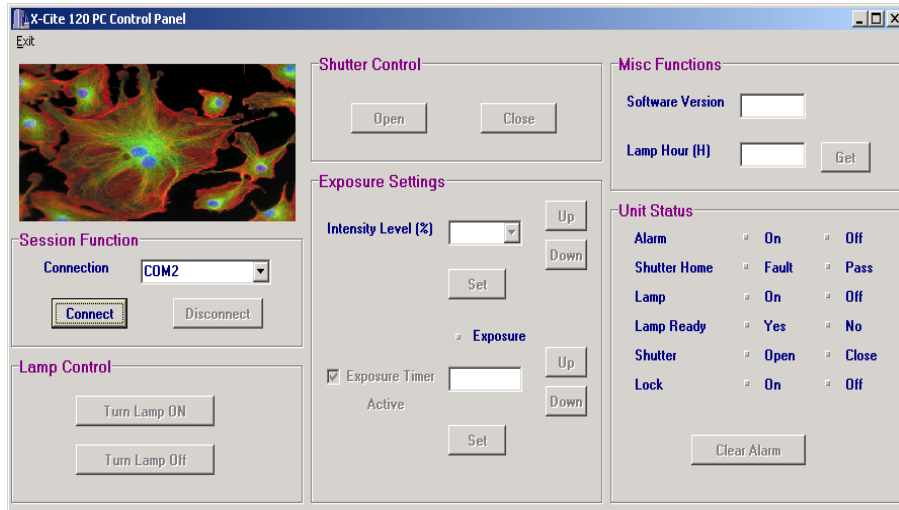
X-Cite 120 PC Control Panel

Exit

Session Function

Connection COM2

Connect Disconnect

Lamp Control

Turn Lamp ON

Turn Lamp Off

Shutter Control

Open Close

Exposure Settings

Intensity Level (%)

Up

Down

Set

Exposure

Exposure Timer Active

Up

Down

Set

Misc Functions

Software Version

Lamp Hour (H)

Get

Unit Status

| | | |
|---|---|---|
| Alarm | On | Off |
| Shutter Home | Fault | Pass |
| Lamp | On | Off |
| Lamp Ready | Yes | No |
| Shutter | Open | Close |
| Lock | On | Off |

Clear Alarm